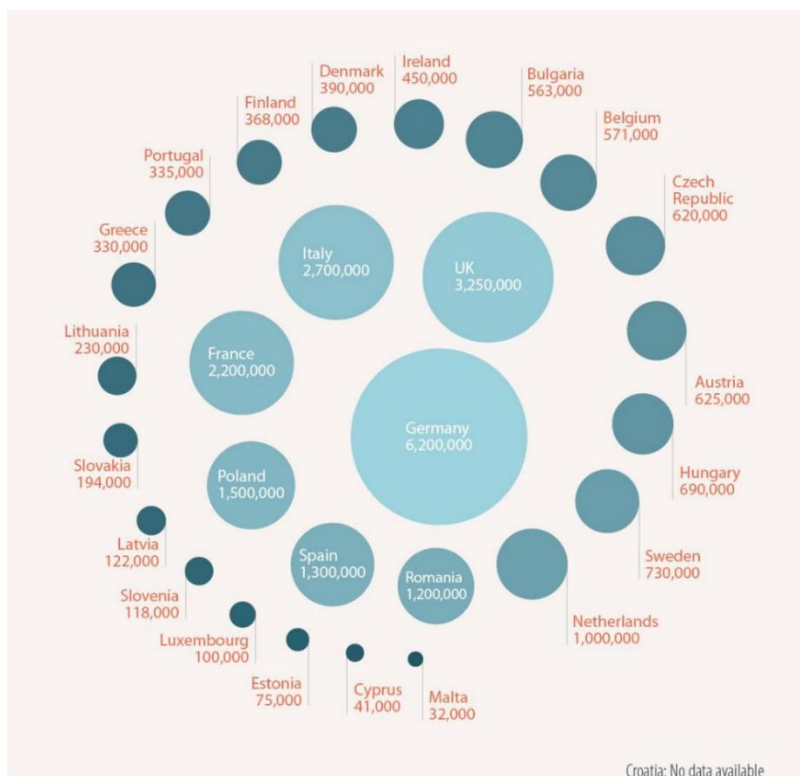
Denmark
390,000

Ireland
450,000

Bulgaria
563,000

Finland
368,000

Belgium
571,000

Portugal
335,000

Czech Republic
620,000

Greece
330,000

Italy
2,700,000

UK
3,250,000

Lithuania
230,000

France
2,200,000

Austria
625,000

Germany
6,200,000

Slovakia
194,000

Poland
1,500,000

Hungary
690,000

Latvia
122,000

Sweden
730,000

Spain
1,300,000

Romania
1,200,000

Slovenia
118,000

Luxembourg
100,000

Netherlands
1,000,000

Estonia
75,000

Cyprus
41,000

Malta
32,000

Croatia: No data available